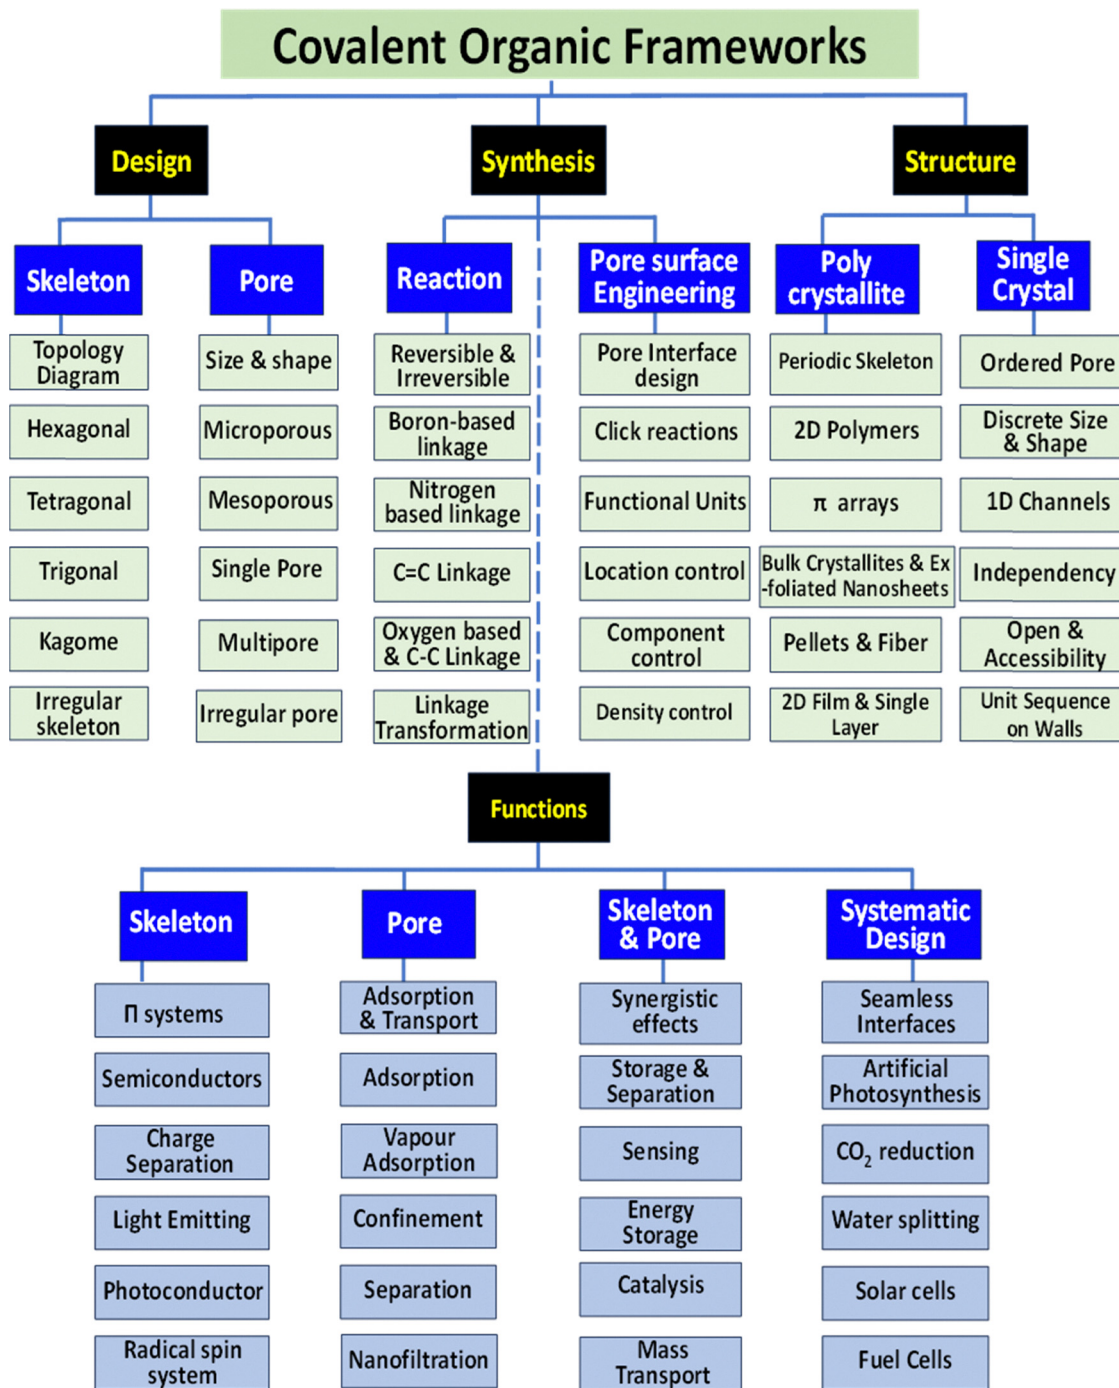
Covalent Organic Frameworks

Design

Skeleton

Topology Diagram

Hexagonal

Tetragonal

Trigonal

Kagome

Irregular skeleton

Pore

Size & shape

Microporous

Mesoporous

Single Pore

Multipore

Irregular pore

Synthesis

Reaction

Reversible & Irreversible

Boron-based linkage

Nitrogen based linkage

C=C Linkage

Oxygen based & C-C Linkage

Linkage Transformation

Pore surface Engineering

Pore Interface design

Click reactions

Functional Units

Location control

Component control

Density control

Structure

Poly crystallite

Periodic Skeleton

2D Polymers

$\pi$ arrays

Bulk Crystallites & Ex-foliated Nanosheets

Pellets & Fiber

2D Film & Single Layer

Single Crystal

Ordered Pore

Discrete Size & Shape

1D Channels

Independency

Open & Accessibility

Unit Sequence on Walls

Functions

Skeleton

Π systems

Semiconductors

Charge Separation

Light Emitting

Photoconductor

Radical spin system

Pore

Adsorption & Transport

Adsorption

Vapour Adsorption

Confinement

Separation

Nanofiltration

Skeleton & Pore

Synergistic effects

Storage & Separation

Sensing

Energy Storage

Catalysis

Mass Transport

Systematic Design

Seamless Interfaces

Artificial Photosynthesis

$CO_2$ reduction

Water splitting

Solar cells

Fuel Cells